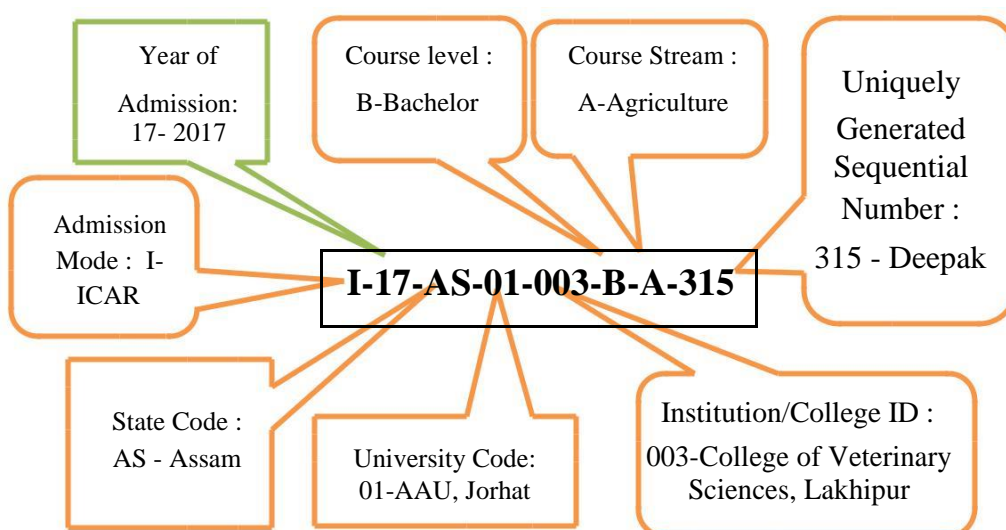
Year of Admission: 17- 2017

Course level : B-Bachelor

Course Stream : A-Agriculture

Uniquely Generated Sequential Number : 315 - Deepak

Admission Mode : I-ICAR

I-17-AS-01-003-B-A-315

State Code : AS - Assam

University Code: 01-AAU, Jorhat

Institution/College ID : 003-College of Veterinary Sciences, Lakhipur